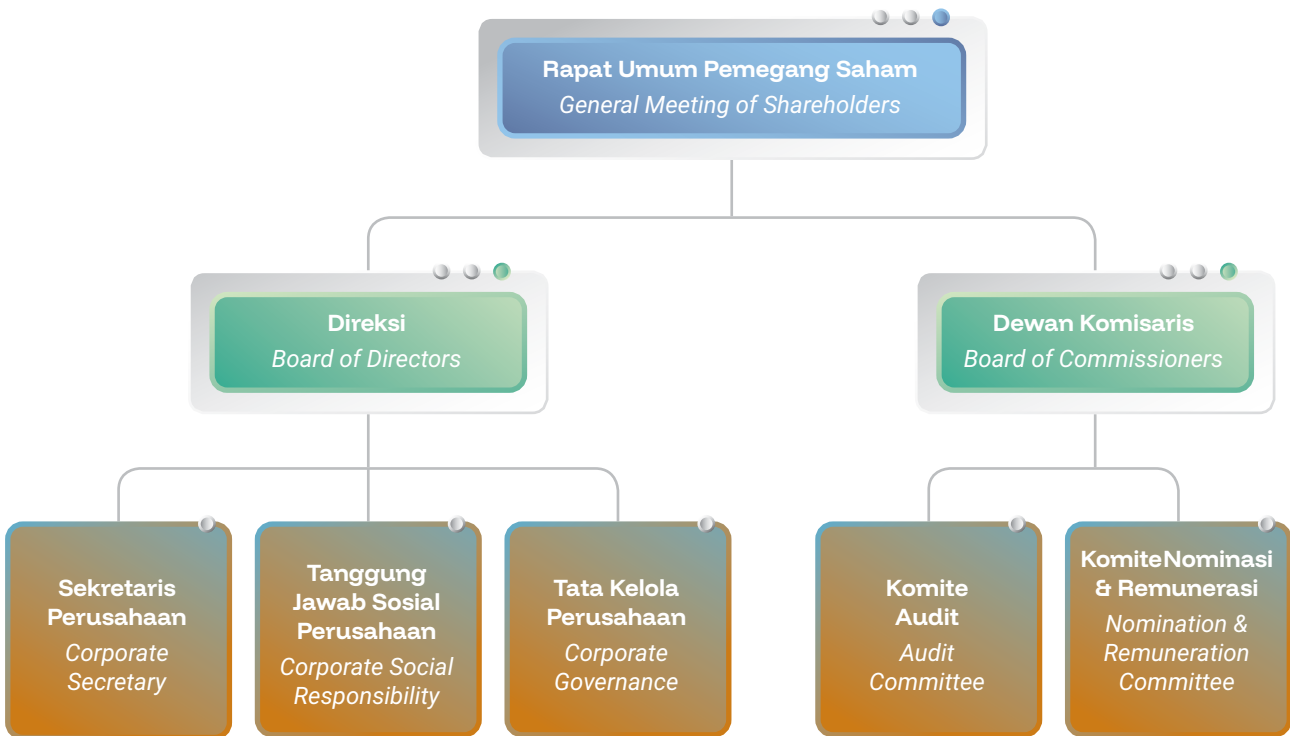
Rapat Umum Pemegang Saham
General Meeting of Shareholders

Direksi
Board of Directors

Dewan Komisaris
Board of Commissioners

Sekretaris Perusahaan
Corporate Secretary

Tanggung Jawab Sosial Perusahaan
Corporate Social Responsibility

Tata Kelola Perusahaan
Corporate Governance

Komite Audit
Audit Committee

KomiteNominasi & Remunerasi
Nomination & Remuneration Committee